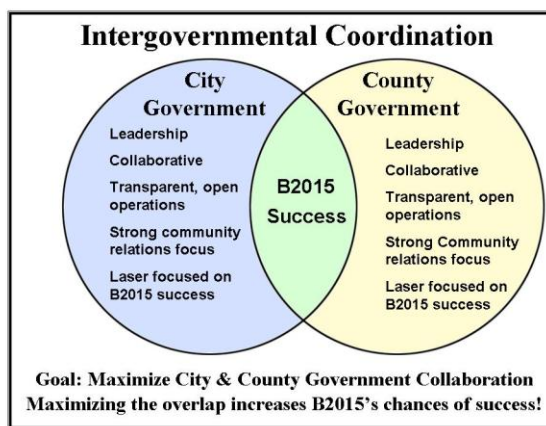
Intergovernmental Coordination

City Government

Leadership

Collaborative

Transparent, open operations

Strong community relations focus

Laser focused on B2015 success

B2015 Success

County Government

Leadership

Collaborative

Transparent, open operations

Strong Community relations focus

Laser focused on B2015 success

Goal: Maximize City & County Government Collaboration
Maximizing the overlap increases B2015's chances of success!